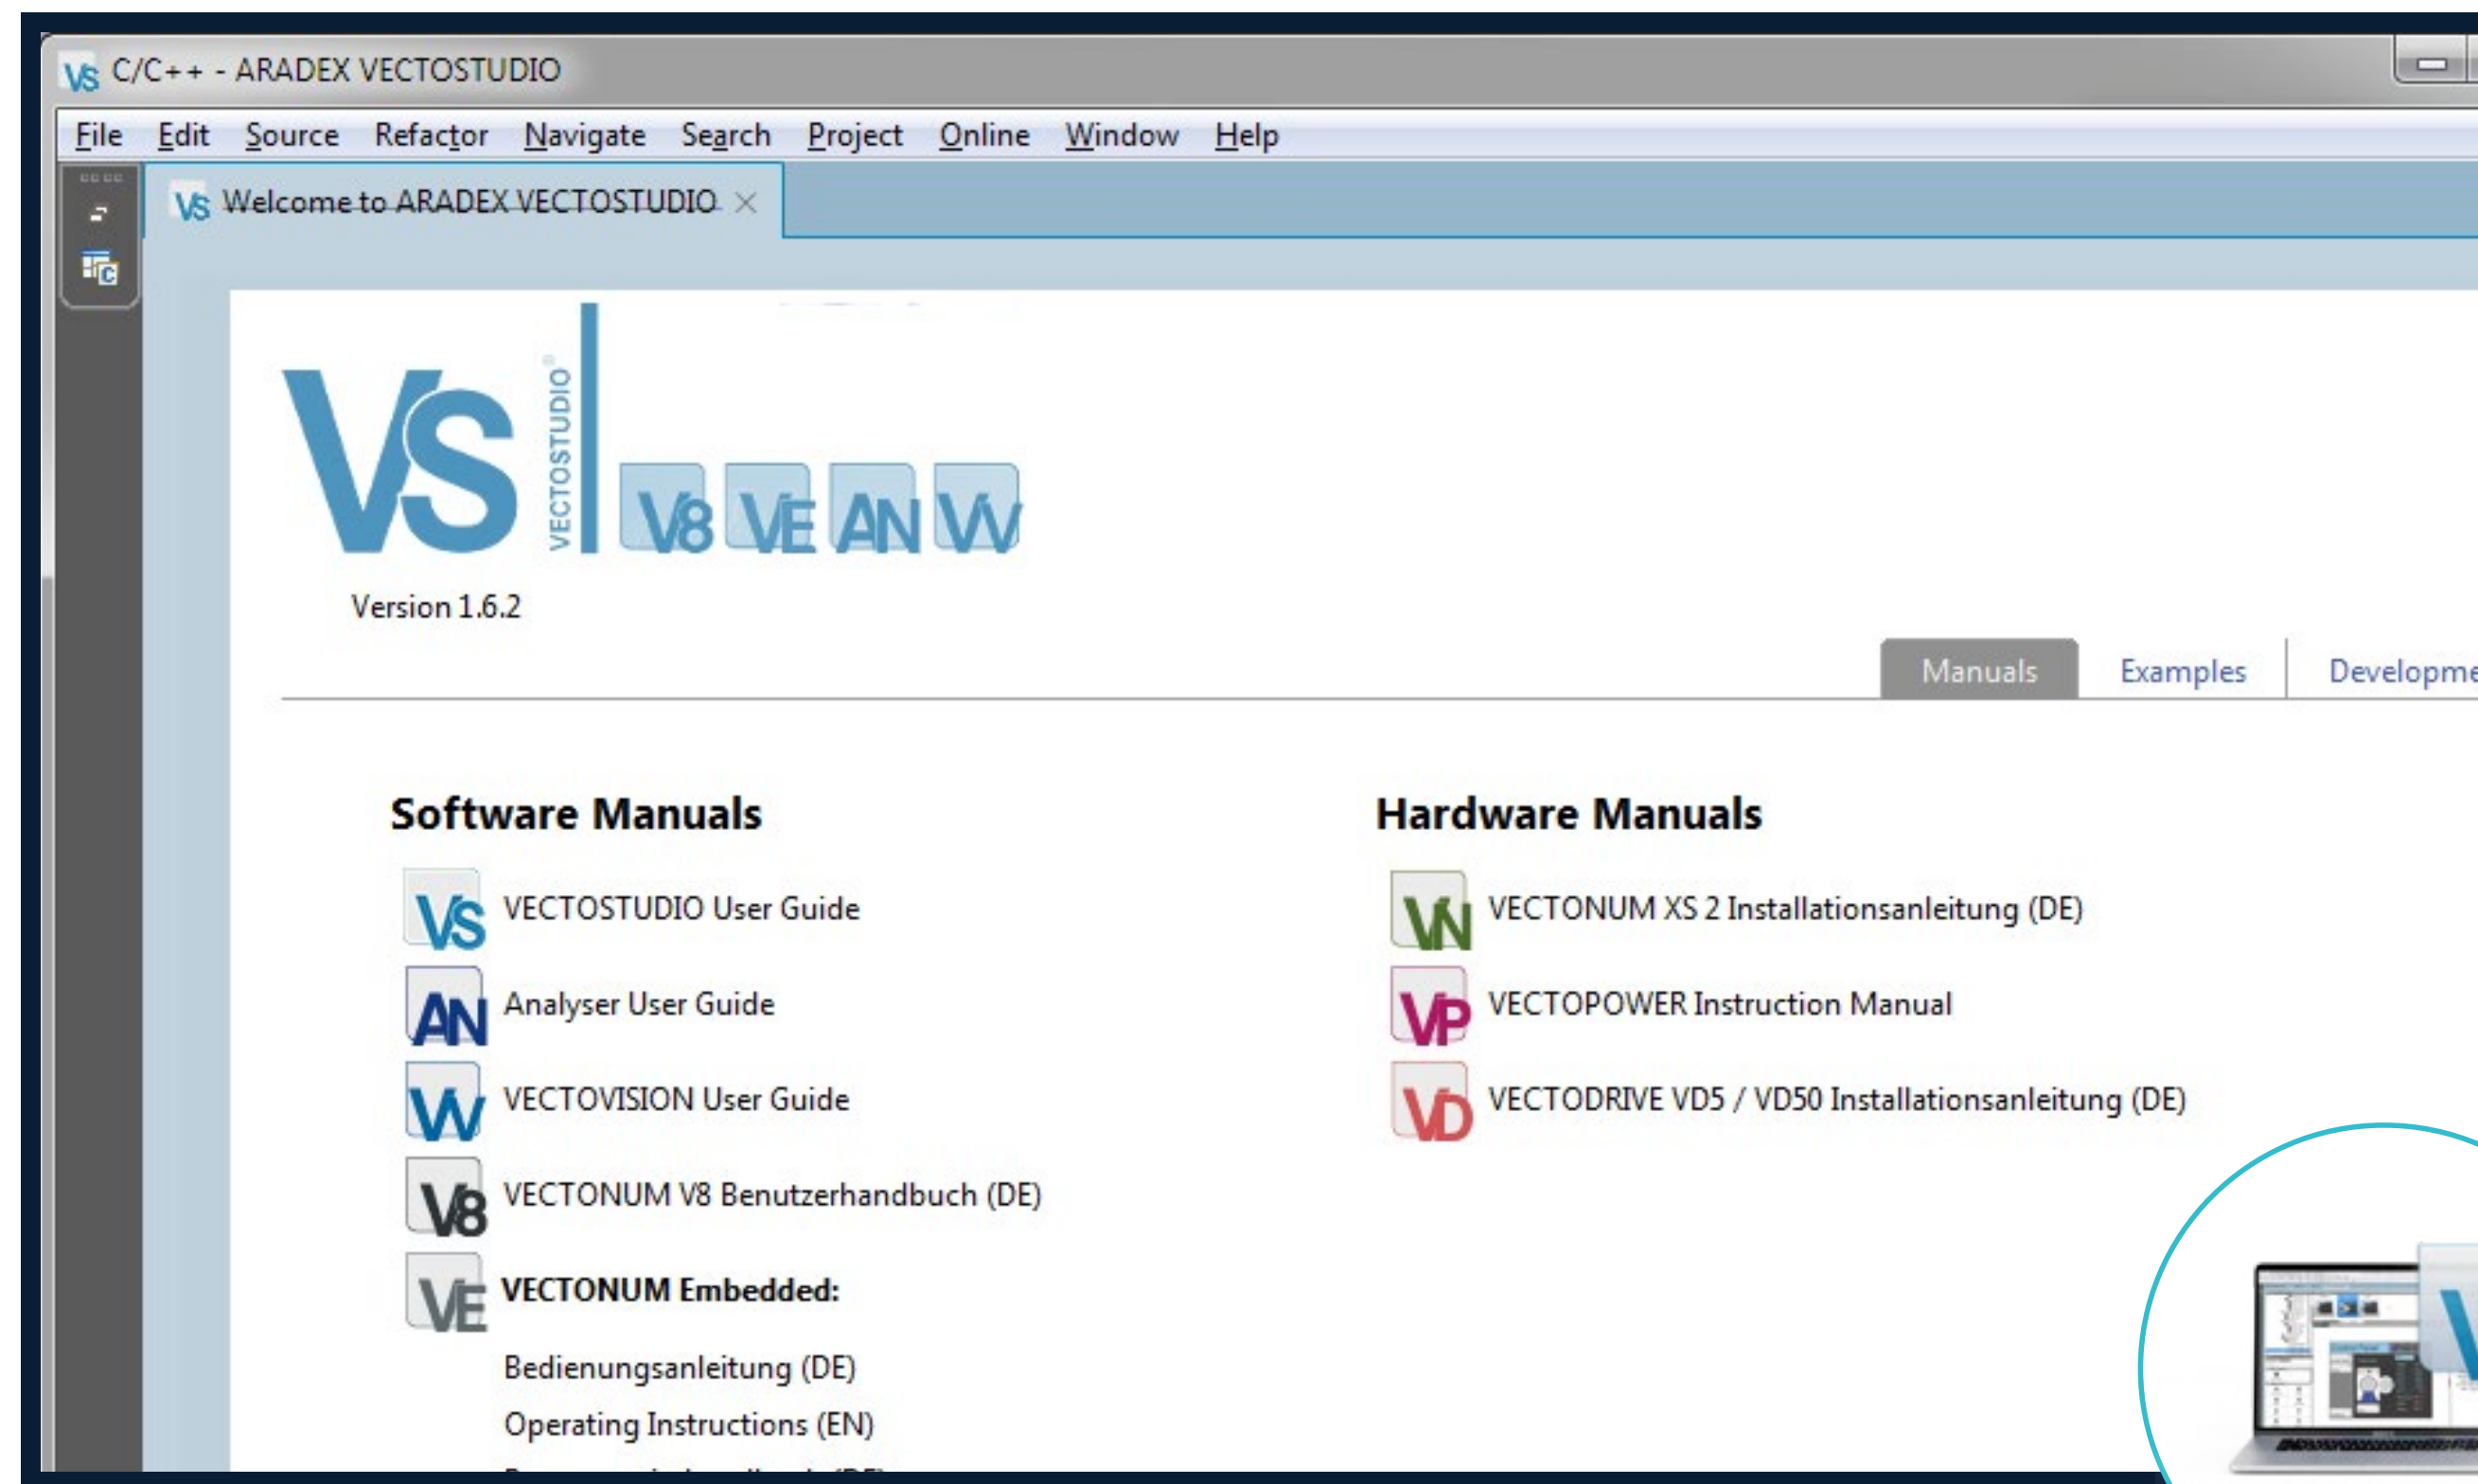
VS C/C++ - ARADEX VECTOSTUDIO

File Edit Source Refactor Navigate Search Project Online Window Help

VS Welcome to ARADEX VECTOSTUDIO ×

VS VECTOSTUDIO® V8 VE AN VV

Version 1.6.2

Manuals Examples Developme

Software Manuals

VS VECTOSTUDIO User Guide

AN Analyser User Guide

VV VECTOVISION User Guide

V8 VECTONUM V8 Benutzerhandbuch (DE)

VE VECTONUM Embedded:

Bedienungsanleitung (DE)

Operating Instructions (EN)

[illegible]

Hardware Manuals

VN VECTONUM XS 2 Installationsanleitung (DE)

VP VECTOPOWER Instruction Manual

VD VECTODRIVE VD5 / VD50 Installationsanleitung (DE)